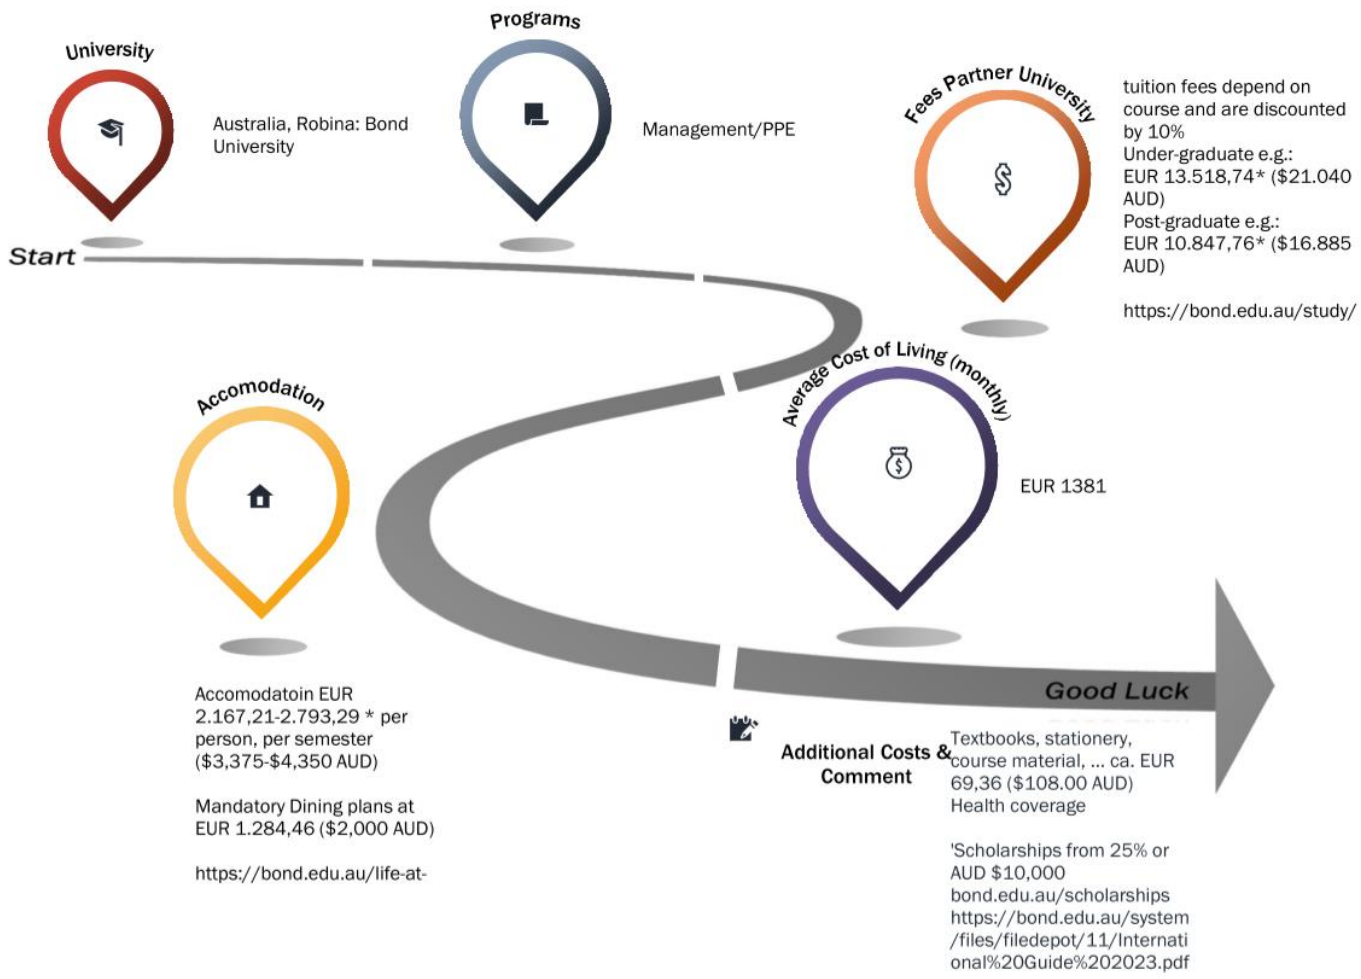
Start

University

Australia, Robina: Bond University

Programs

Management/PPE

Fees Partner University

tuition fees depend on course and are discounted by 10%
Under-graduate e.g.:
EUR 13.518,74* ($21.040 AUD)
Post-graduate e.g.:
EUR 10.847,76* ($16.885 AUD)

https://bond.edu.au/study/

Accomodation

Accomodatoin EUR 2.167,21-2.793,29 * per person, per semester ($3,375-$4,350 AUD)

Mandatory Dining plans at EUR 1.284,46 ($2,000 AUD)

https://bond.edu.au/life-at-

Average Cost of Living (monthly)

EUR 1381

Good Luck

Additional Costs & Comment

Textbooks, stationery, course material, ... ca. EUR 69,36 ($108.00 AUD)
Health coverage

'Scholarships from 25% or AUD $10,000
bond.edu.au/scholarships
https://bond.edu.au/system/files/filedepot/11/International%20Guide%202023.pdf